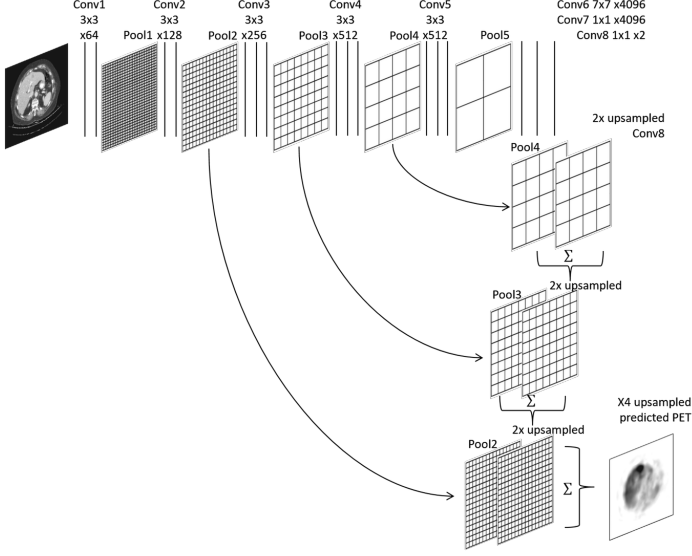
Conv1
3x3
x64

Pool1

Conv2
3x3
x128

Pool2

Conv3
3x3
x256

Pool3

Conv4
3x3
x512

Pool4

Conv5
3x3
x512

Pool5

Conv6 7x7 x4096
Conv7 1x1 x4096
Conv8 1x1 x2

2x upsampled
Conv8

Pool4

$\Sigma$

2x upsampled

Pool3

$\Sigma$

2x upsampled

Pool2

$\Sigma$

X4 upsampled
predicted PET